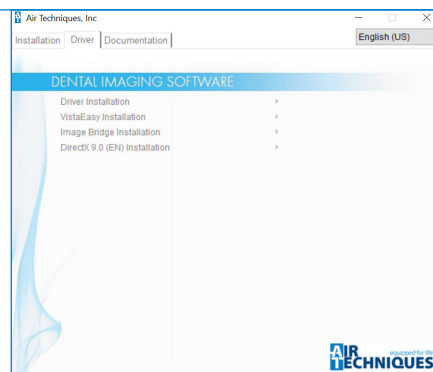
Air Techniques, Inc

Installation | Driver | Documentation

English (US)

DENTAL IMAGING SOFTWARE

Driver Installation ›
VistaEasy Installation ›
Image Bridge Installation ›
DirectX 9.0 (EN) Installation ›

AIR TECHNIQUES equipped for life